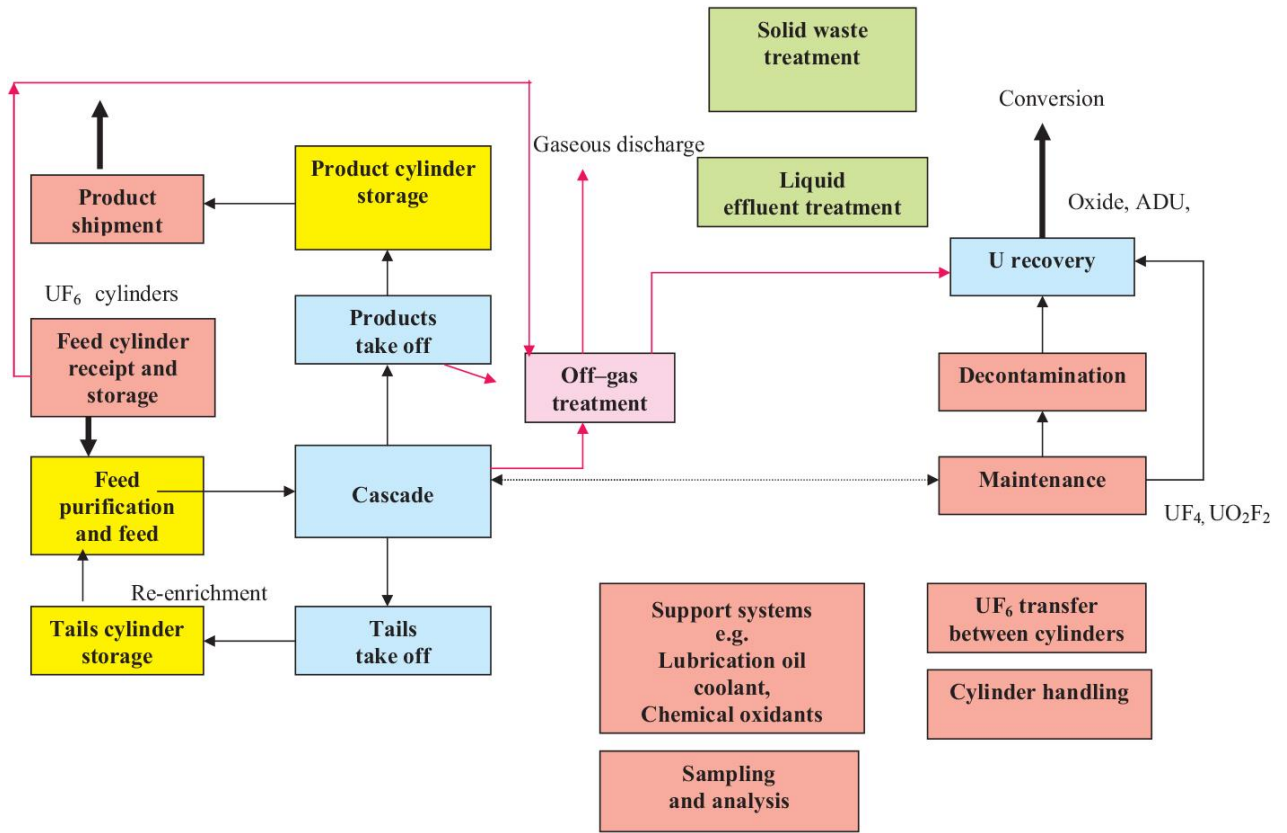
Solid waste treatment

Conversion

Gaseous discharge

Product cylinder storage

Product shipment

Liquid effluent treatment

Oxide, ADU,

U recovery

$UF_6$ cylinders

Products take off

Feed cylinder receipt and storage

Off–gas treatment

Decontamination

Feed purification and feed

Cascade

Maintenance

$UF_4$, $UO_2F_2$

Re-enrichment

Tails cylinder storage

Tails take off

Support systems e.g. Lubrication oil coolant, Chemical oxidants

$UF_6$ transfer between cylinders

Cylinder handling

Sampling and analysis